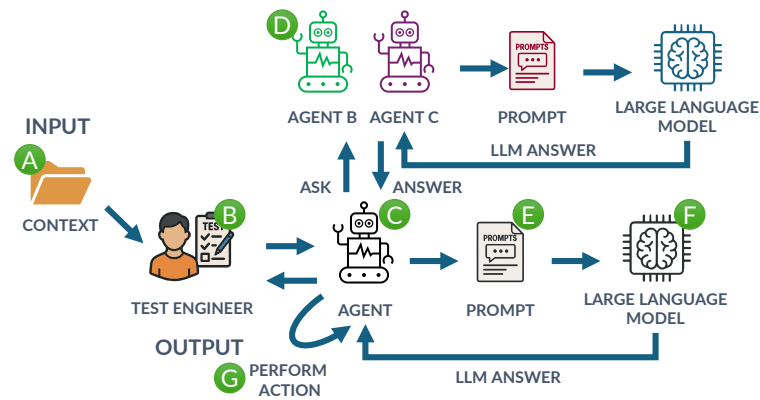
D

AGENT B AGENT C

PROMPTS

PROMPT

LARGE LANGUAGE MODEL

LLM ANSWER

INPUT

A

CONTEXT

ASK

ANSWER

B

TEST

C

E

PROMPTS

F

TEST ENGINEER

AGENT

PROMPT

LARGE LANGUAGE MODEL

OUTPUT

G

PERFORM ACTION

LLM ANSWER